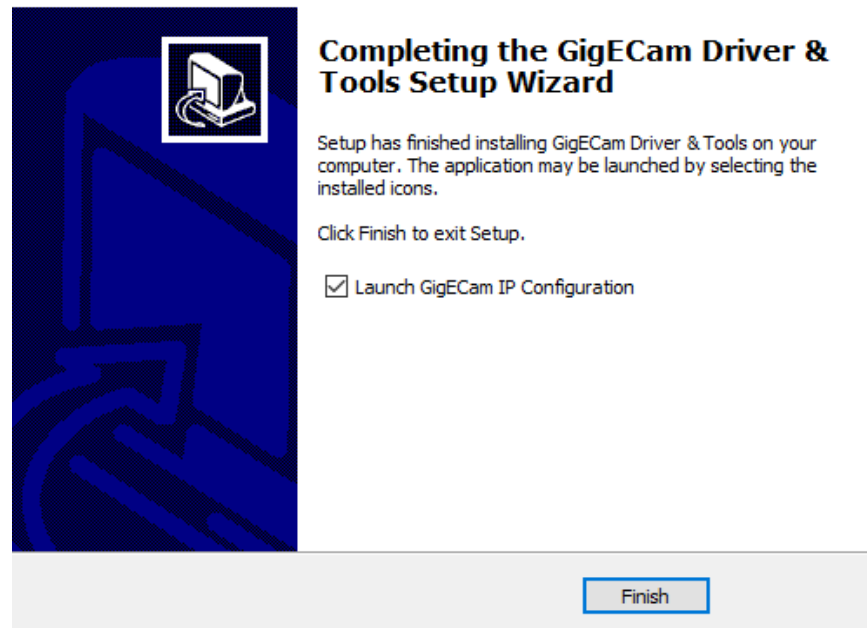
Completing the GigECam Driver & Tools Setup Wizard

Setup has finished installing GigECam Driver & Tools on your computer. The application may be launched by selecting the installed icons.

Click Finish to exit Setup.

☑ Launch GigECam IP Configuration

Finish